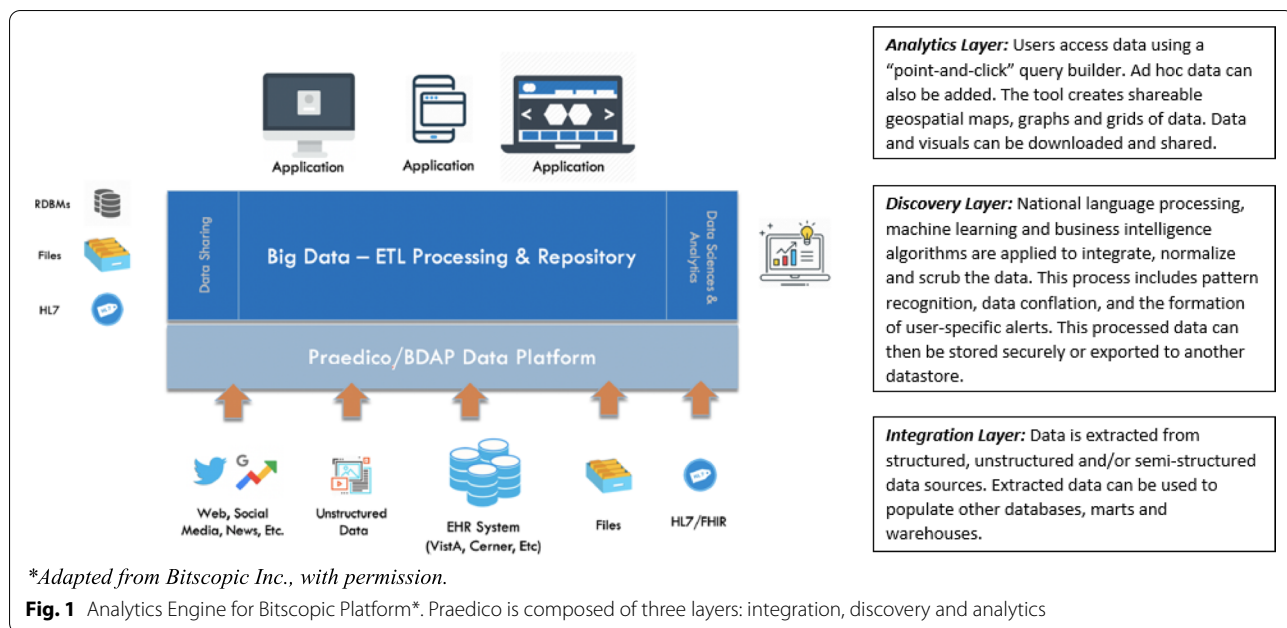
Application

Application

Application

RDBMs

Files

HL7

Data Sharing

Big Data – ETL Processing & Repository

Data Sciences & Analytics

Praedico/BDAP Data Platform

Web, Social Media, News, Etc.

Unstructured Data

EHR System (VistA, Cerner, Etc)

Files

HL7/FHIR

*Analytics Layer:* Users access data using a "point-and-click" query builder. Ad hoc data can also be added. The tool creates shareable geospatial maps, graphs and grids of data. Data and visuals can be downloaded and shared.

*Discovery Layer:* National language processing, machine learning and business intelligence algorithms are applied to integrate, normalize and scrub the data. This process includes pattern recognition, data conflation, and the formation of user-specific alerts. This processed data can then be stored securely or exported to another datastore.

*Integration Layer:* Data is extracted from structured, unstructured and/or semi-structured data sources. Extracted data can be used to populate other databases, marts and warehouses.

*Adapted from Bitscopic Inc., with permission.

**Fig. 1** Analytics Engine for Bitscopic Platform*. Praedico is composed of three layers: integration, discovery and analytics